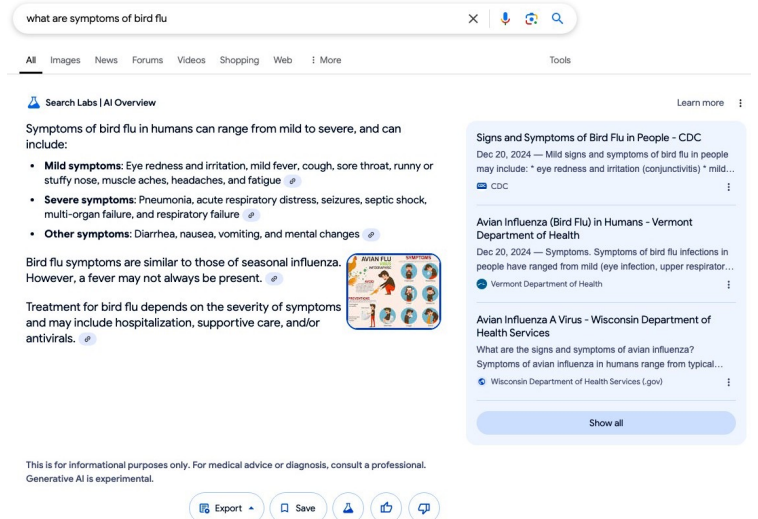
what are symptoms of bird flu

All Images News Forums Videos Shopping Web ⋮ More Tools

Search Labs | AI Overview

Learn more

Symptoms of bird flu in humans can range from mild to severe, and can include:

- **Mild symptoms**: Eye redness and irritation, mild fever, cough, sore throat, runny or stuffy nose, muscle aches, headaches, and fatigue
- **Severe symptoms**: Pneumonia, acute respiratory distress, seizures, septic shock, multi-organ failure, and respiratory failure
- **Other symptoms**: Diarrhea, nausea, vomiting, and mental changes

Bird flu symptoms are similar to those of seasonal influenza. However, a fever may not always be present.

AVIAN FLU SYMPTOMS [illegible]

Treatment for bird flu depends on the severity of symptoms and may include hospitalization, supportive care, and/or antivirals.

Signs and Symptoms of Bird Flu in People - CDC
Dec 20, 2024 — Mild signs and symptoms of bird flu in people may include: * eye redness and irritation (conjunctivitis) * mild...
CDC

Avian Influenza (Bird Flu) in Humans - Vermont Department of Health
Dec 20, 2024 — Symptoms. Symptoms of bird flu infections in people have ranged from mild (eye infection, upper respirator...
Vermont Department of Health

Avian Influenza A Virus - Wisconsin Department of Health Services
What are the signs and symptoms of avian influenza? Symptoms of avian influenza in humans range from typical...
Wisconsin Department of Health Services (.gov)

Show all

This is for informational purposes only. For medical advice or diagnosis, consult a professional. Generative AI is experimental.

Export Save